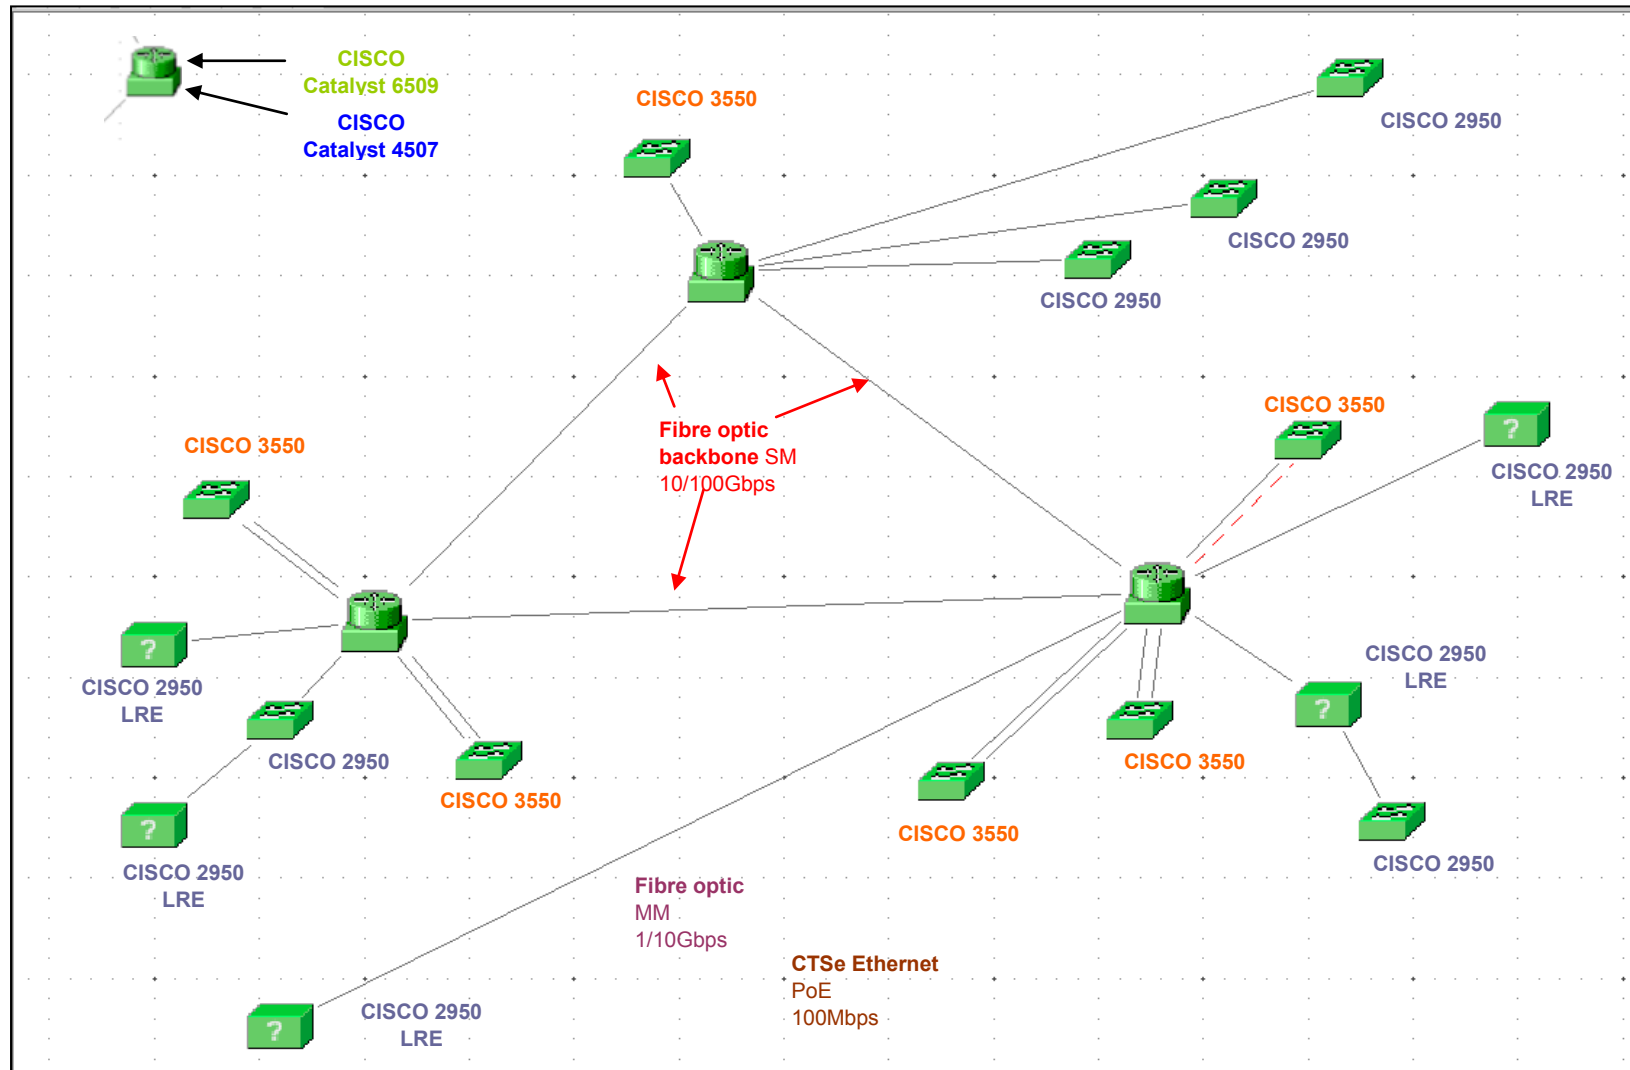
CISCO
Catalyst 6509

CISCO
Catalyst 4507

CISCO 3550

CISCO 2950

CISCO 2950

CISCO 2950

Fibre optic
backbone SM
10/100Gbps

CISCO 3550

CISCO 3550

?

CISCO 2950
LRE

?

CISCO 2950
LRE

CISCO 2950

CISCO 3550

?

CISCO 2950
LRE

CISCO 2950

CISCO 3550

CISCO 3550

CISCO 2950
LRE

?

CISCO 2950

Fibre optic
MM
1/10Gbps

CTSe Ethernet
PoE
100Mbps

?

CISCO 2950
LRE